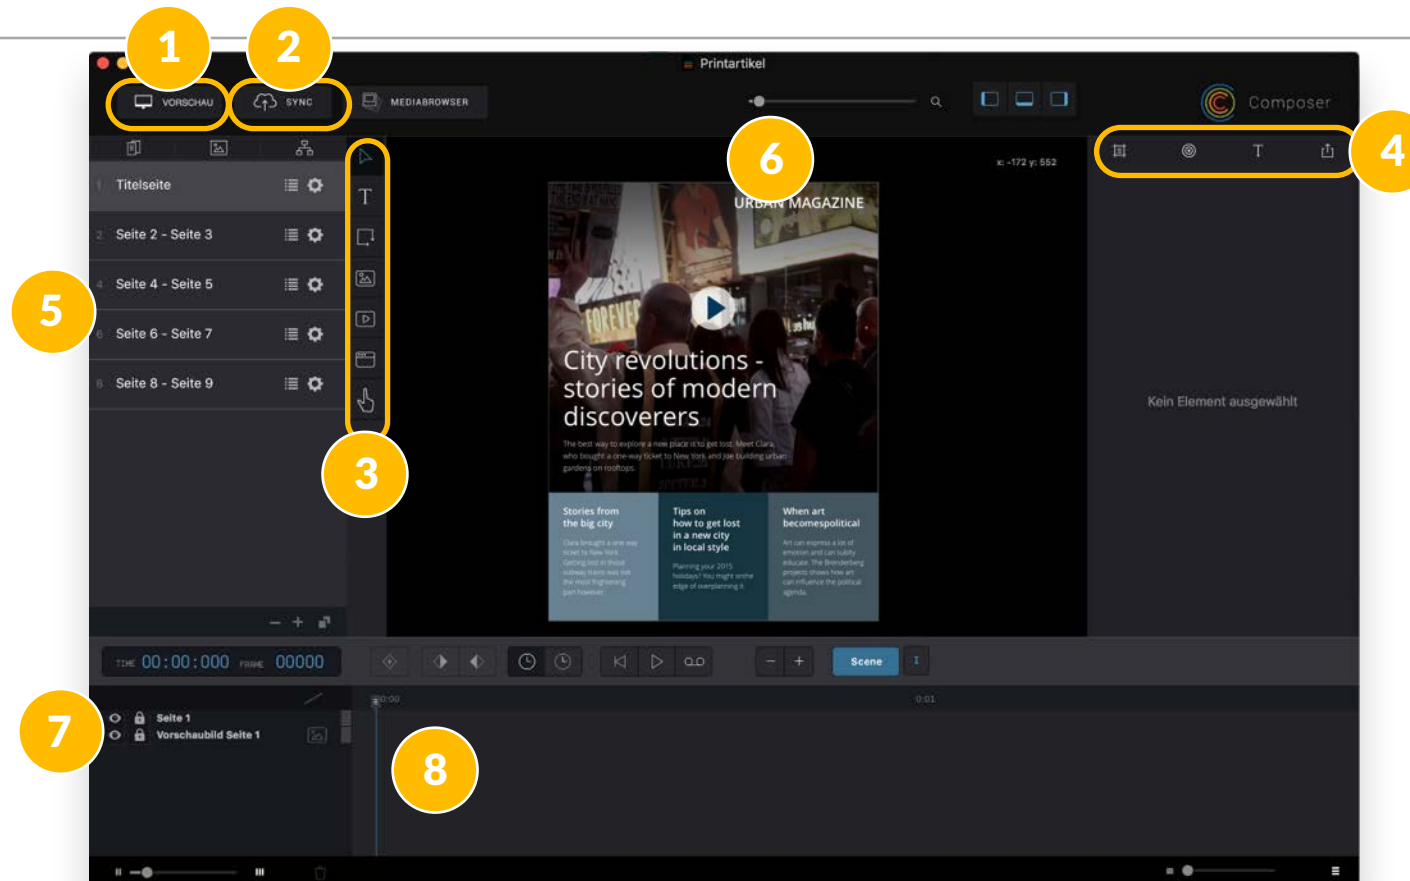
1
2
Printartikel
VORSCHAU
SYNC
MEDIABROWSER
Composer
4
6
x: -172 y: 552
URBAN MAGAZINE
5
1 Titelseite
2 Seite 2 - Seite 3
4 Seite 4 - Seite 5
6 Seite 6 - Seite 7
8 Seite 8 - Seite 9
City revolutions - stories of modern discoverers
The best way to explore a new place is to get lost. Meet Clara, who bought a one-way ticket to New York and Joe building urban gardens on rooftops.
Kein Element ausgewählt
3
Stories from the big city
Clara bought a one way ticket to New York. Getting lost in those subway trains was not the most frightening part however.
Tips on how to get lost in a new city in local style
Planning your 2015 holidays? You might on the edge of overplanning it.
When art becomespolitical
Art can express a lot of emotion and can subtly educate. The Brenderberg projects shows how art can influence the political agenda.
TIME 00:00:000 FRAME 00000
Scene
7
Seite 1
Vorschaubild Seite 1
0:00
0:01
8